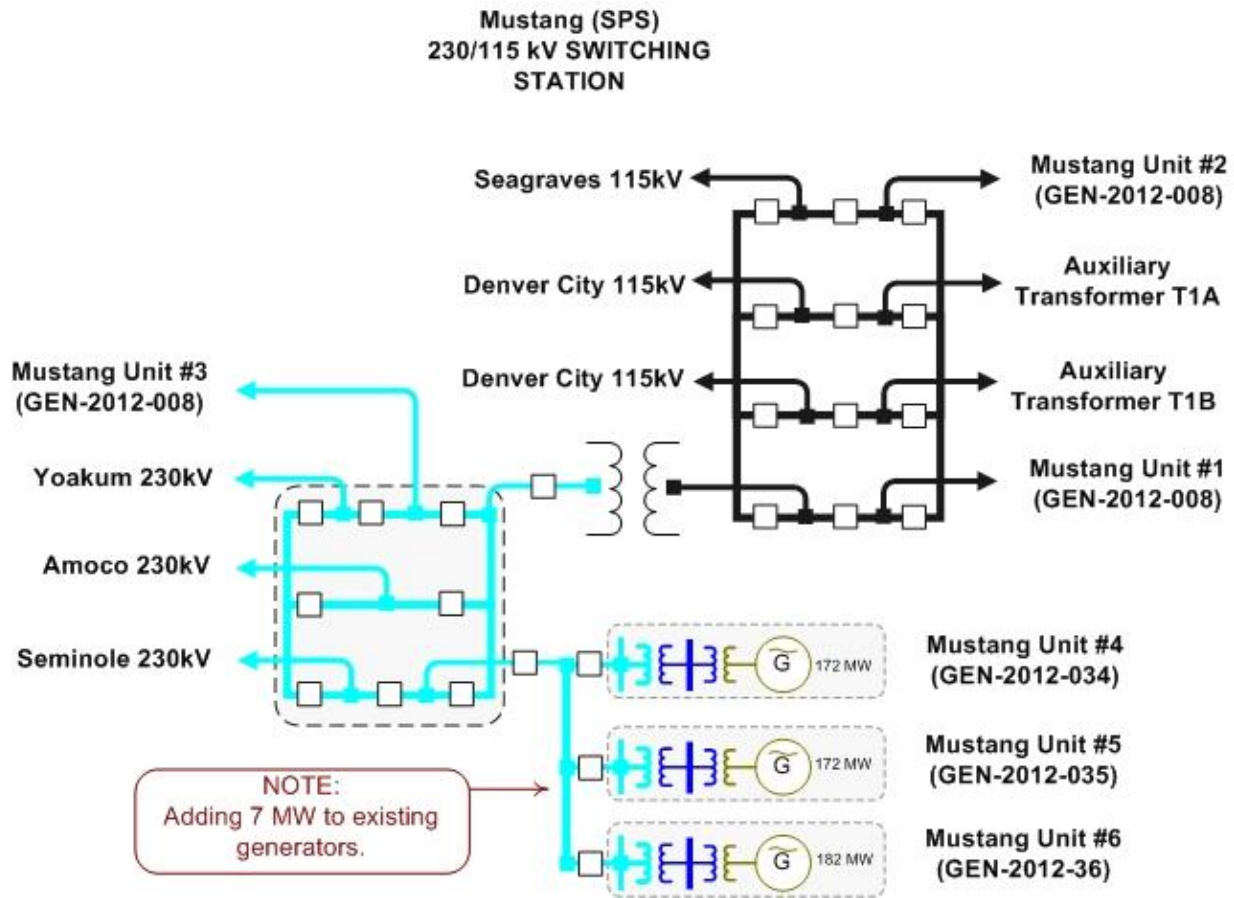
Mustang (SPS)
230/115 kV SWITCHING
STATION

Seagraves 115kV

Mustang Unit #2
(GEN-2012-008)

Denver City 115kV

Auxiliary
Transformer T1A

Mustang Unit #3
(GEN-2012-008)

Denver City 115kV

Auxiliary
Transformer T1B

Yoakum 230kV

Mustang Unit #1
(GEN-2012-008)

Amoco 230kV

Seminole 230kV

G 172 MW

Mustang Unit #4
(GEN-2012-034)

G 172 MW

Mustang Unit #5
(GEN-2012-035)

NOTE:
Adding 7 MW to existing generators.

G 182 MW

Mustang Unit #6
(GEN-2012-36)